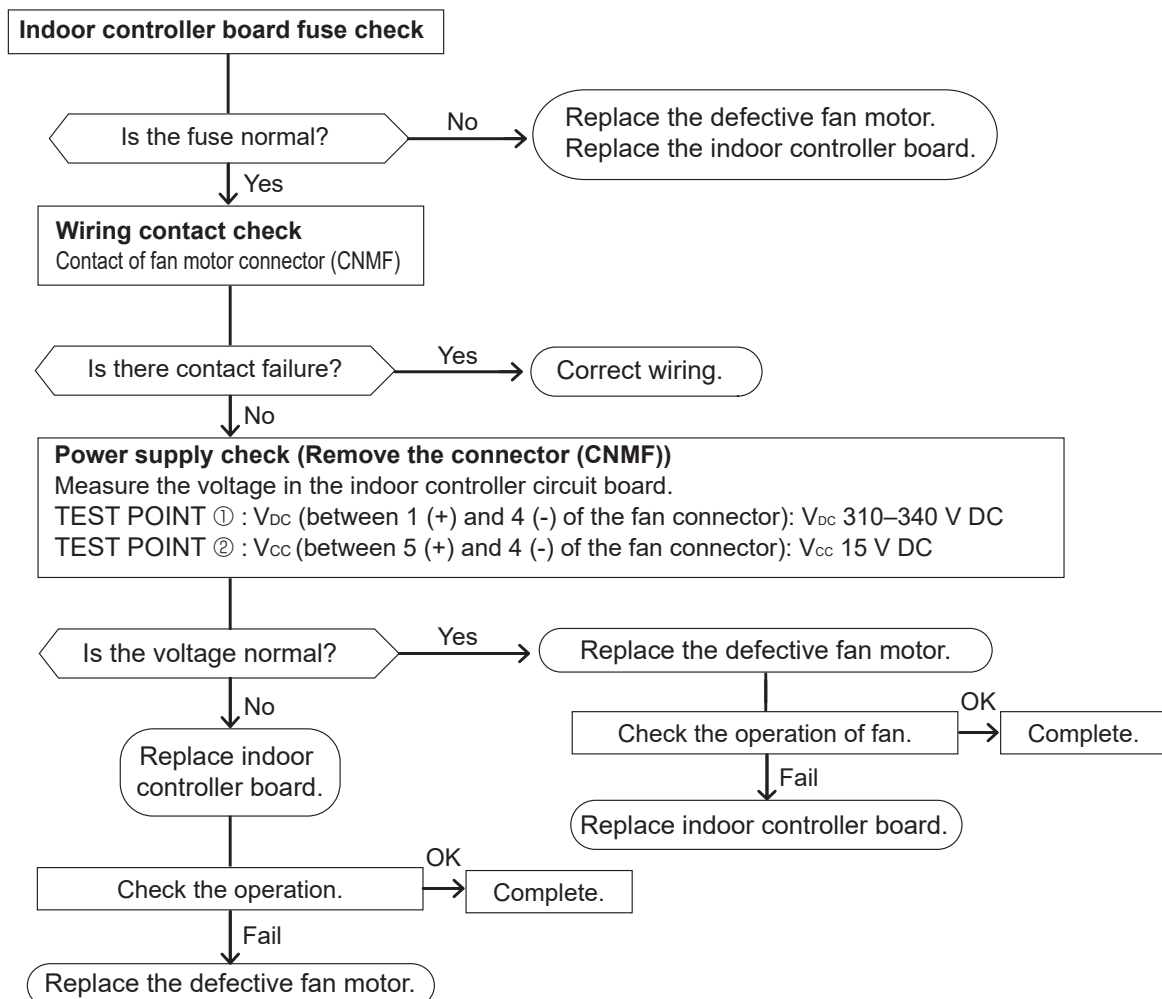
Indoor controller board fuse check

Is the fuse normal?

No

Replace the defective fan motor.
Replace the indoor controller board.

Yes

Wiring contact check
Contact of fan motor connector (CNMF)

Is there contact failure?

Yes

Correct wiring.

No

Power supply check (Remove the connector (CNMF))
Measure the voltage in the indoor controller circuit board.
TEST POINT ① : $V_{DC}$ (between 1 (+) and 4 (-) of the fan connector): $V_{DC}$ 310–340 V DC
TEST POINT ② : $V_{CC}$ (between 5 (+) and 4 (-) of the fan connector): $V_{CC}$ 15 V DC

Is the voltage normal?

Yes

Replace the defective fan motor.

OK

Check the operation of fan.

Complete.

Fail

Replace indoor controller board.

No

Replace indoor controller board.

OK

Check the operation.

Complete.

Fail

Replace the defective fan motor.